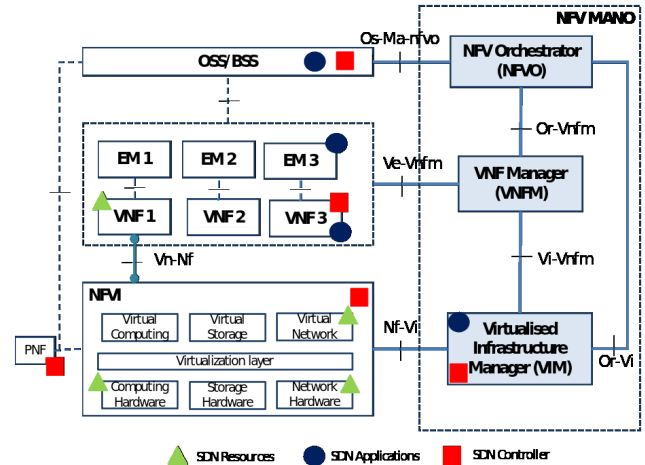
NFV MANO

OSS/BSS

Os-Ma-nfvo

NFV Orchestrator (NFVO)

Or-Vnfm

EM 1
EM 2
EM 3

Ve-Vnfm

VNF Manager (VNFM)

VNF 1
VNF 2
VNF 3

Vi-Vnfm

Vn-Nf

NFVI

Virtual Computing
Virtual Storage
Virtual Network

Virtualization layer

Computing Hardware
Storage Hardware
Network Hardware

Nf-Vi

Virtualised Infrastructure Manager (VIM)

Or-Vi

PNF

SDN Resources
SDN Applications
SDN Controller